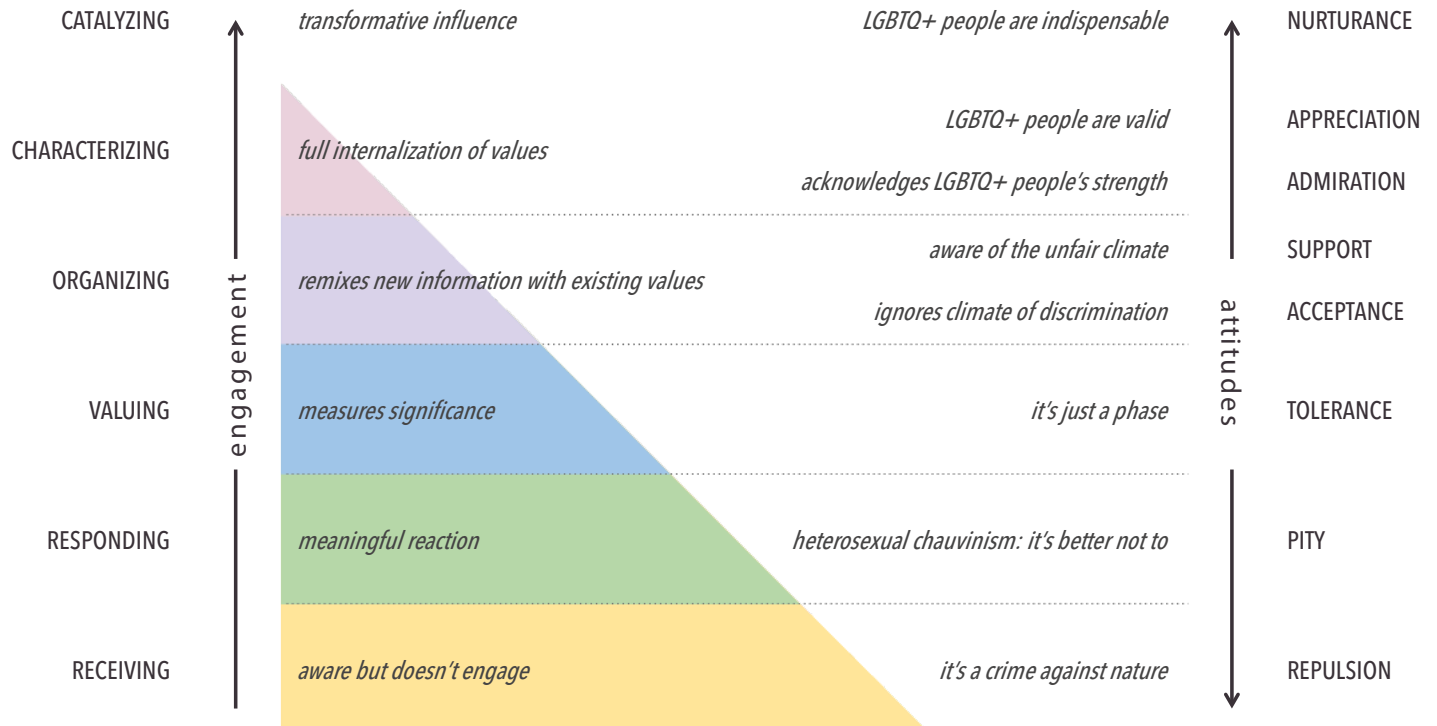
CATALYZING transformative influence LGBTQ+ people are indispensable NURTURANCE

LGBTQ+ people are valid APPRECIATION

CHARACTERIZING full internalization of values

acknowledges LGBTQ+ people's strength ADMIRATION

aware of the unfair climate SUPPORT

ORGANIZING remixes new information with existing values

ignores climate of discrimination ACCEPTANCE

VALUING measures significance it's just a phase TOLERANCE

RESPONDING meaningful reaction heterosexual chauvinism: it's better not to PITY

RECEIVING aware but doesn't engage it's a crime against nature REPULSION

engagement

attitudes